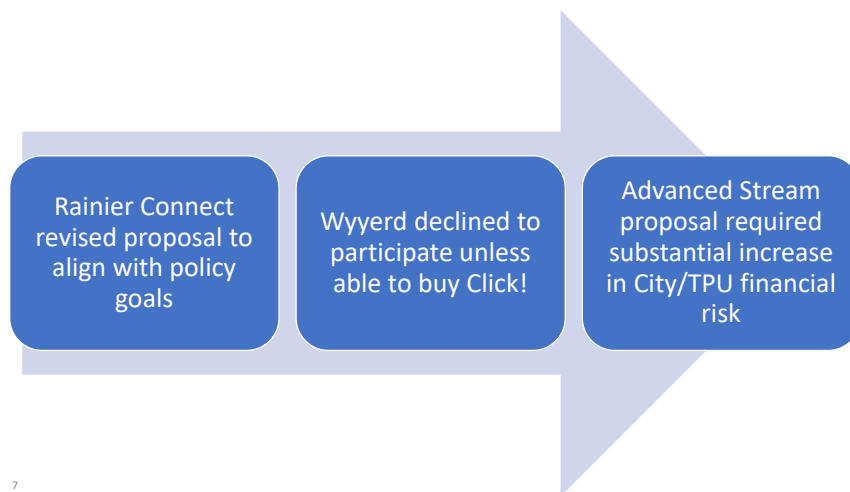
Rainier Connect revised proposal to align with policy goals

Wyyerd declined to participate unless able to buy Click!

Advanced Stream proposal required substantial increase in City/TPU financial risk

7